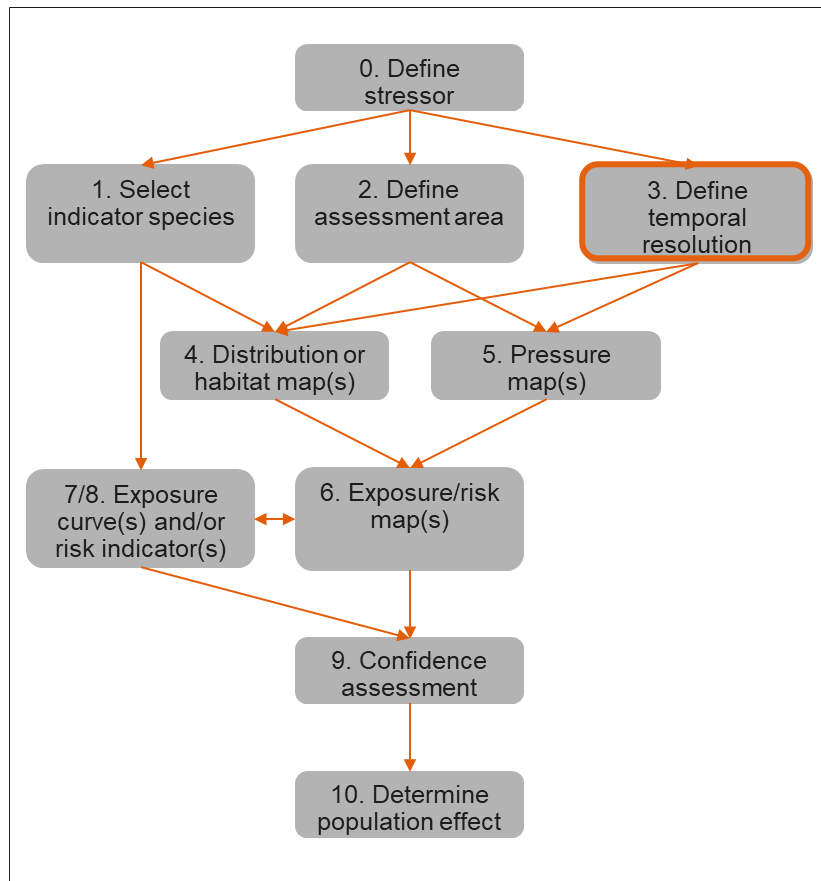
0. Define stressor

1. Select indicator species

2. Define assessment area

3. Define temporal resolution

4. Distribution or habitat map(s)

5. Pressure map(s)

7/8. Exposure curve(s) and/or risk indicator(s)

6. Exposure/risk map(s)

9. Confidence assessment

10. Determine population effect